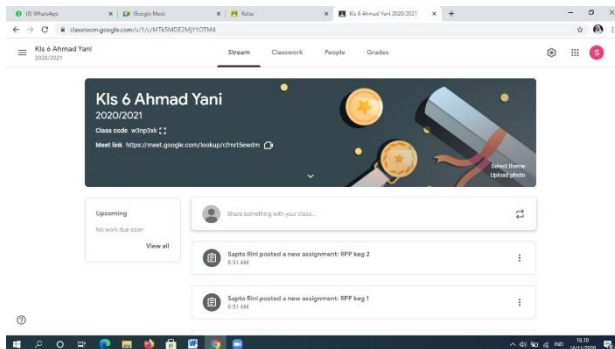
(3) WhatsApp
Google Meet
Kelas
Kls 6 Ahmad Yani 2020/2021
classroom.google.com/u/1/c/MTk5MDE2MjY1OTM4

Kls 6 Ahmad Yani
2020/2021

Stream Classwork People Grades

Kls 6 Ahmad Yani
2020/2021
Class code w3np3xk
Meet link https://meet.google.com/lookup/cfnrt5ewdm

Select theme
Upload photo

Upcoming
No work due soon
View all

Share something with your class...

Sapto Rini posted a new assignment: RPP keg 2
8:31 AM

Sapto Rini posted a new assignment: RPP keg 1
8:31 AM

16:10
IND